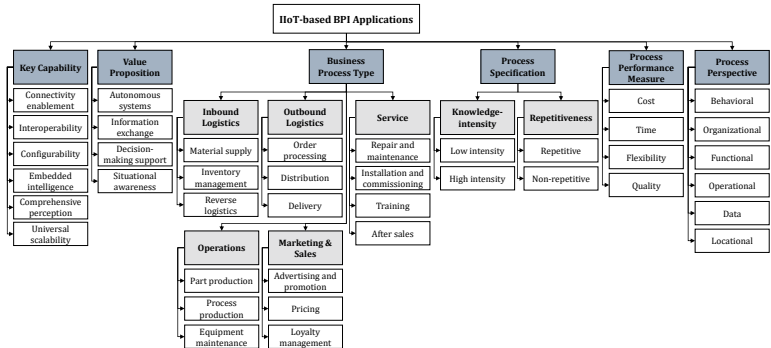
IIoT-based BPI Applications

Key Capability
Connectivity enablement
Interoperability
Configurability
Embedded intelligence
Comprehensive perception
Universal scalability

Value Proposition
Autonomous systems
Information exchange
Decision-making support
Situational awareness

Business Process Type

Inbound Logistics
Material supply
Inventory management
Reverse logistics

Outbound Logistics
Order processing
Distribution
Delivery

Service
Repair and maintenance
Installation and commissioning
Training
After sales

Operations
Part production
Process production
Equipment maintenance

Marketing & Sales
Advertising and promotion
Pricing
Loyalty management

Process Specification

Knowledge-intensity
Low intensity
High intensity

Repetitiveness
Repetitive
Non-repetitive

Process Performance Measure
Cost
Time
Flexibility
Quality

Process Perspective
Behavioral
Organizational
Functional
Operational
Data
Locational